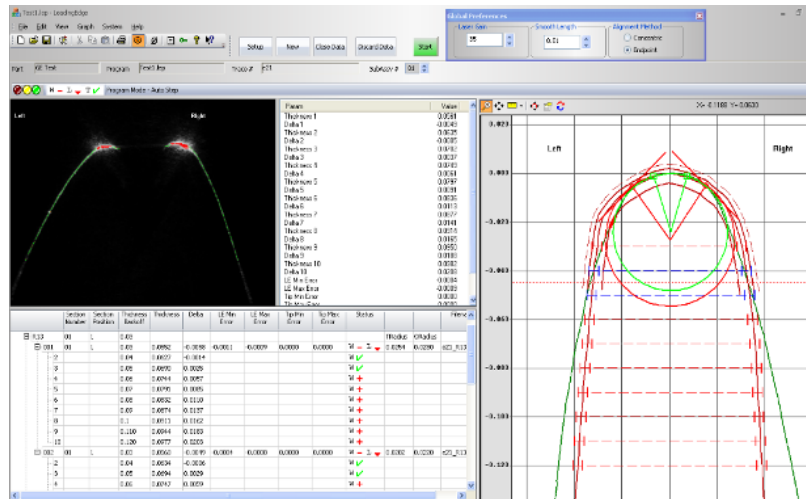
Test1.lep - LeadingEdge
File Edit View Graph System Help
Setup New Close Data Discard Data Start
Global Preferences
Laser Gain
55
Smooth Length
0.01
Alignment Method
Concentric
Endpoint
Part 01 Test Program Test1.lep Trace # 01 Subtrace # 01
Program Mode - Auto Step
Left Right

| Param | Value |
|---|---|
| Thickness 1 | 0.0581 |
| Delta 1 | -0.0049 |
| Thickness 2 | 0.0635 |
| Delta 2 | -0.0005 |
| Thickness 3 | 0.0682 |
| Delta 3 | 0.0037 |
| Thickness 4 | 0.0703 |
| Delta 4 | 0.0061 |
| Thickness 5 | 0.0787 |
| Delta 5 | 0.0091 |
| Thickness 6 | 0.0836 |
| Delta 6 | 0.0113 |
| Thickness 7 | 0.0877 |
| Delta 7 | 0.0141 |
| Thickness 8 | 0.0916 |
| Delta 8 | 0.0162 |
| Thickness 9 | 0.0950 |
| Delta 9 | 0.0183 |
| Thickness 10 | 0.0980 |
| Delta 10 | 0.0200 |
| LE Min Error | -0.0011 |
| LE Max Error | -0.0029 |
| Tip Min Error | 0.0000 |
| Tip Max Error | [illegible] |

X: -0.1100 Y: -0.0630
Left Right
0.020
0.000
-0.020
-0.040
-0.060
-0.080
-0.100
-0.120

| | Section Number | Section Position | Thickness Backoff | Thickness | Delta | LE Min Error | LE Max Error | Tip Min Error | Tip Max Error | Status | | fRadius | tRadius | Filename |
|---|---|---|---|---|---|---|---|---|---|---|---|---|---|---|
| R33 | 00 | L | 0.03 | | | | | | | | | | | |
| 001 | 01 | L | 0.03 | 0.0582 | -0.0058 | -0.0011 | 0.0029 | 0.0000 | 0.0000 | | | 0.0264 | 0.0280 | s01_R33 |
| 2 | | | 0.04 | 0.0627 | -0.0014 | | | | | | | | | |
| 3 | | | 0.05 | 0.0690 | 0.0026 | | | | | | | | | |
| 4 | | | 0.06 | 0.0744 | 0.0057 | | | | | | | | | |
| 5 | | | 0.07 | 0.0795 | 0.0085 | | | | | | | | | |
| 6 | | | 0.08 | 0.0832 | 0.0110 | | | | | | | | | |
| 7 | | | 0.09 | 0.0874 | 0.0137 | | | | | | | | | |
| 8 | | | 0.1 | 0.0913 | 0.0162 | | | | | | | | | |
| 9 | | | 0.110 | 0.0944 | 0.0183 | | | | | | | | | |
| 10 | | | 0.120 | 0.0977 | 0.0205 | | | | | | | | | |
| 002 | 00 | L | 0.03 | 0.0563 | -0.0049 | -0.0004 | 0.0000 | 0.0000 | 0.0000 | | | 0.0302 | 0.0280 | s01_R33 |
| 2 | | | 0.04 | 0.0624 | -0.0036 | | | | | | | | | |
| 3 | | | 0.05 | 0.0694 | 0.0029 | | | | | | | | | |
| 4 | | | 0.06 | 0.0747 | 0.0059 | | | | | | | | | |